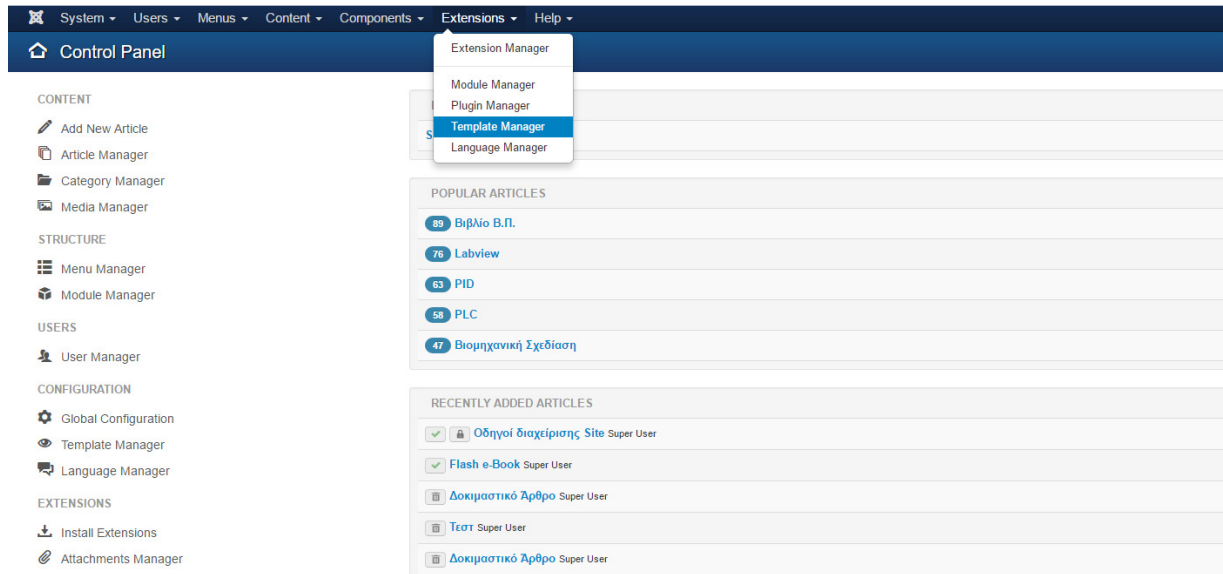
System ▾ Users ▾ Menus ▾ Content ▾ Components ▾ Extensions ▾ Help ▾

Control Panel

Extension Manager
Module Manager
Plugin Manager
Template Manager
Language Manager

CONTENT
Add New Article
Article Manager
Category Manager
Media Manager
STRUCTURE
Menu Manager
Module Manager
USERS
User Manager
CONFIGURATION
Global Configuration
Template Manager
Language Manager
EXTENSIONS
Install Extensions
Attachments Manager

POPULAR ARTICLES
89 Βιβλίο Β.Π.
76 Labview
63 PID
58 PLC
47 Βιομηχανική Σχεδίαση

RECENTLY ADDED ARTICLES
Οδηγοί διαχείρισης Site Super User
Flash e-Book Super User
Δοκιμαστικό Άρθρο Super User
Τεστ Super User
Δοκιμαστικό Άρθρο Super User